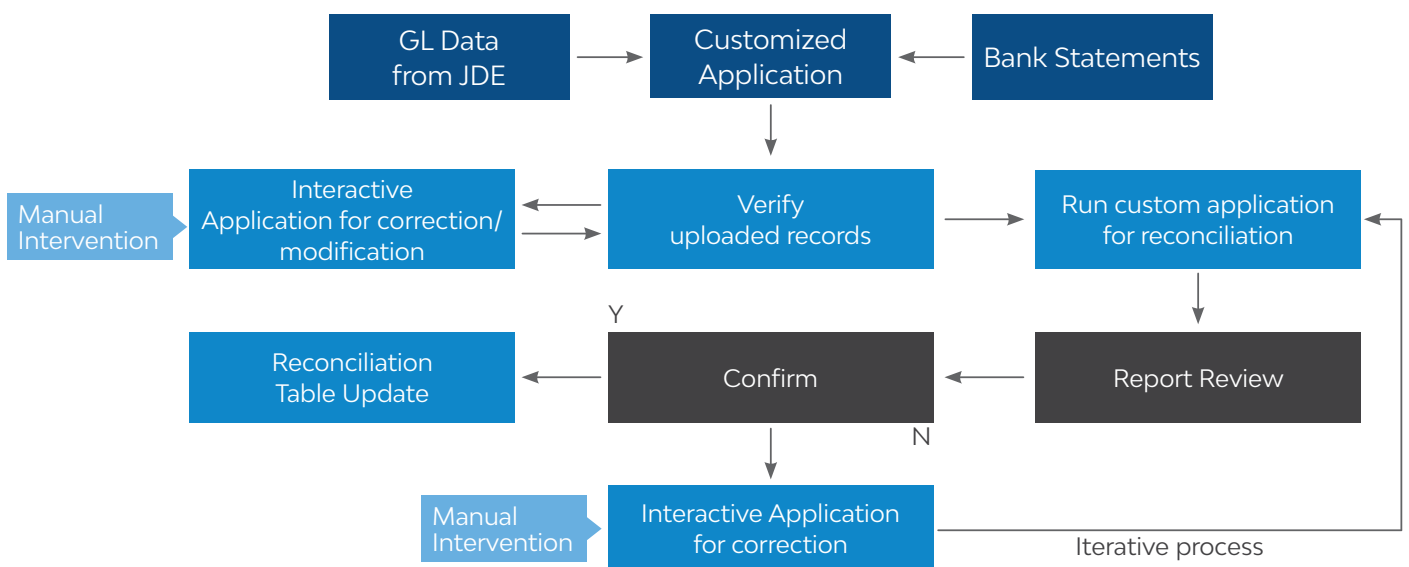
GL Data from JDE

Customized Application

Bank Statements

Manual Intervention

Interactive Application for correction/ modification

Verify uploaded records

Run custom application for reconciliation

Y

Reconciliation Table Update

Confirm

Report Review

N

Manual Intervention

Interactive Application for correction

Iterative process